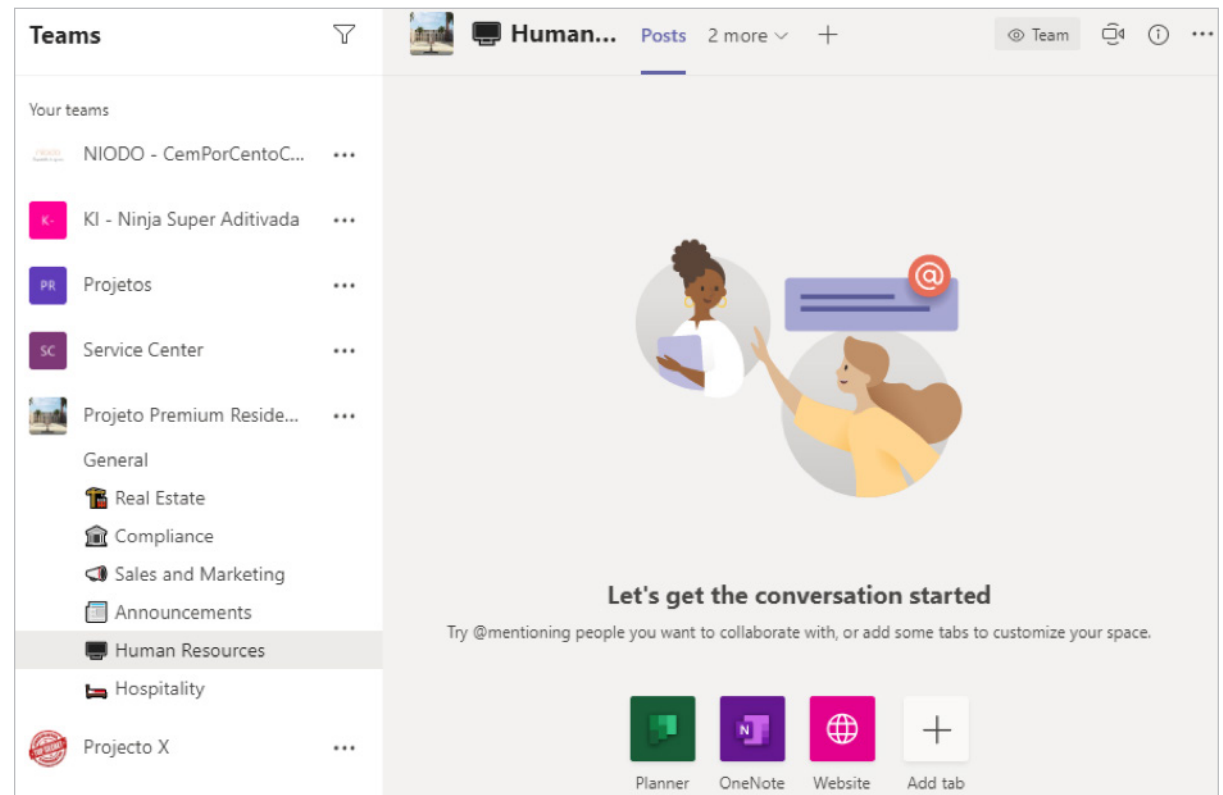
Teams

Your teams

NIODO - CemPorCentoC... •••

K- KI - Ninja Super Aditivada •••

PR Projetos •••

SC Service Center •••

Projeto Premium Reside... •••

General

Real Estate

Compliance

Sales and Marketing

Announcements

Human Resources

Hospitality

Projecto X •••

Human... Posts 2 more

Team

Let's get the conversation started

Try @mentioning people you want to collaborate with, or add some tabs to customize your space.

Planner

N OneNote

Website

Add tab